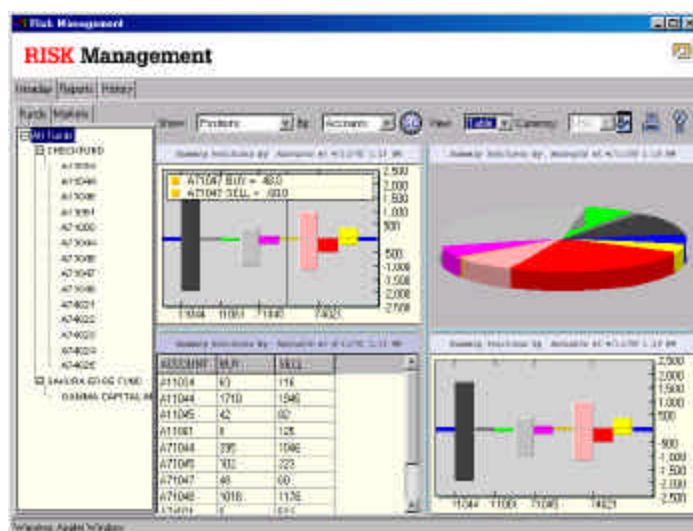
Risk Management

RISK Management

Intraday | Reports | History

Funds | Markets

All Funds
CHECK FUND
A11034
A11044
A11045
A11081
A11087
A71000
A71044
A71045
A71046
A71047
A71048
A74021
A74022
A74023
A74024
A74025
SAKURA EDGE FUND
GAMMA CAPITAL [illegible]

Show: Positions By: Accounts View: Table Currency: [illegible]

Summary Positions by Accounts at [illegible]

A71047 BUY = 48.0
A71047 SELL = -60.0

2,500
2,000
1,500
1,000
500
-500
-1,000
-1,500
-2,000
-2,500

11044 11081 71045 74021

Summary Positions by Accounts at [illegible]

Summary Positions by Accounts at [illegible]

| ACCOUNT | BUY | SELL |
|---|---|---|
| A11034 | 63 | 116 |
| A11044 | 1710 | 1946 |
| A11045 | 42 | 82 |
| A11081 | 8 | 126 |
| A71044 | 295 | 1086 |
| A71045 | 102 | 223 |
| A71047 | 48 | 60 |
| A71048 | 1016 | 1176 |
| A74021 | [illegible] | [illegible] |

Summary Positions by Accounts at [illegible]

2,500
2,000
1,500
1,000
500
-500
-1,000
-1,500
-2,000
-2,500

11044 11081 71045 74021

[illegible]